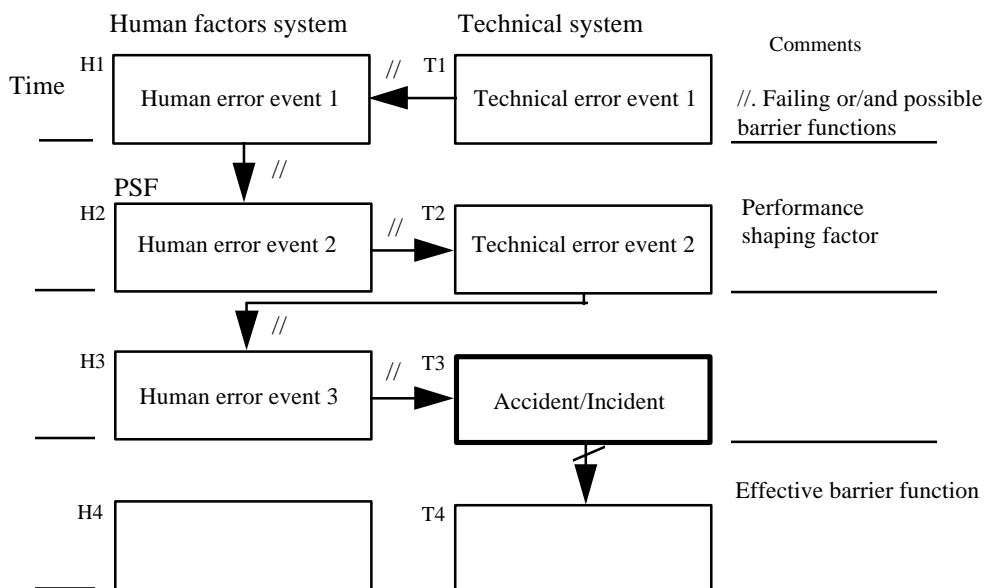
Human factors system

Technical system

Comments

Time

H1

Human error event 1

//

T1

Technical error event 1

//. Failing or/and possible barrier functions

//

PSF

H2

Human error event 2

//

T2

Technical error event 2

Performance shaping factor

//

H3

Human error event 3

//

T3

Accident/Incident

Effective barrier function

H4

T4